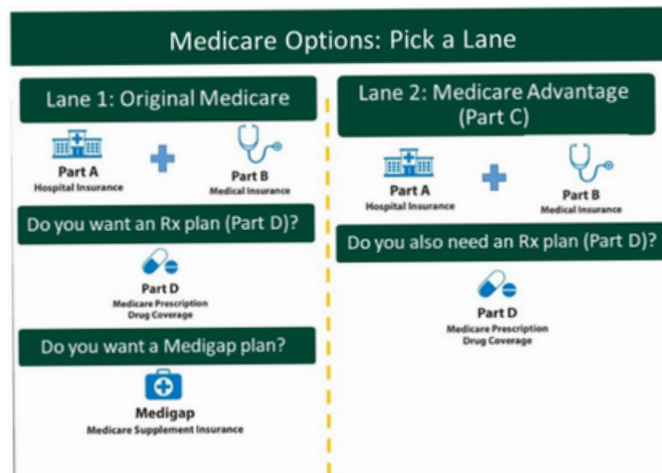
Medicare Options: Pick a Lane

Lane 1: Original Medicare

Part A
Hospital Insurance

Part B
Medical Insurance

Do you want an Rx plan (Part D)?

Part D
Medicare Prescription Drug Coverage

Do you want a Medigap plan?

Medigap
Medicare Supplement Insurance

Lane 2: Medicare Advantage (Part C)

Part A
Hospital Insurance

Part B
Medical Insurance

Do you also need an Rx plan (Part D)?

Part D
Medicare Prescription Drug Coverage